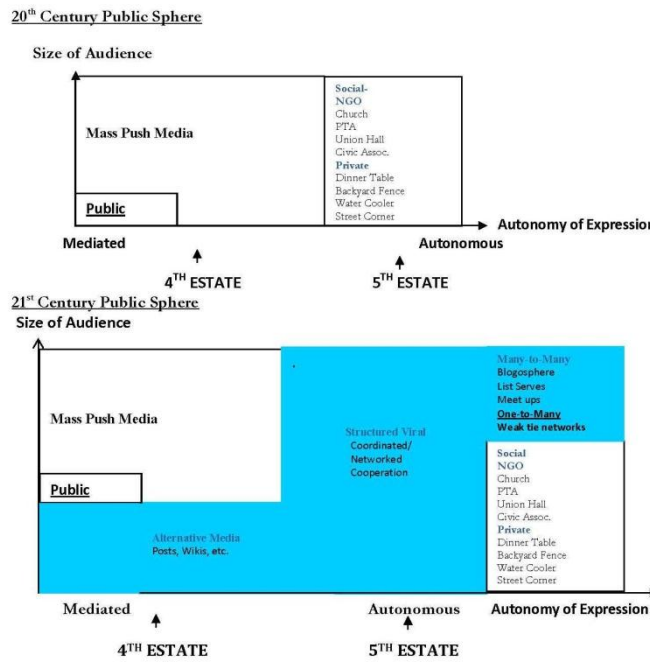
$20^{th}$ Century Public Sphere

Size of Audience

Mass Push Media

Social-
NGO
Church
PTA
Union Hall
Civic Assoc.
Private
Dinner Table
Backyard Fence
Water Cooler
Street Corner

Public

Autonomy of Expression

Mediated

Autonomous

$4^{TH}$ ESTATE

$5^{TH}$ ESTATE

$21^{st}$ Century Public Sphere

Size of Audience

Mass Push Media

Many-to-Many
Blogosphere
List Serves
Meet ups
One-to-Many
Weak tie networks

Structured Viral
Coordinated/
Networked
Cooperation

Social
NGO
Church
PTA
Union Hall
Civic Assoc.
Private
Dinner Table
Backyard Fence
Water Cooler
Street Corner

Public

Alternative Media
Posts, Wikis, etc.

Mediated

Autonomous

Autonomy of Expression

$4^{TH}$ ESTATE

$5^{TH}$ ESTATE